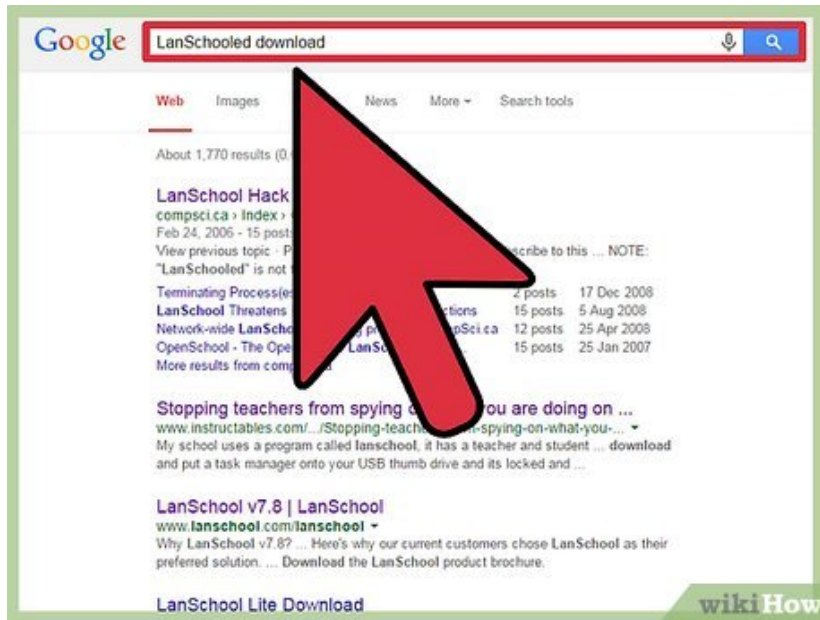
Google LanSchooled download

Web Images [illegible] News More ▾ Search tools

About 1,770 results (0.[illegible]

LanSchool Hack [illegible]
compsci.ca › Index › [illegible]
Feb 24, 2006 - 15 posts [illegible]
View previous topic · P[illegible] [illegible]scribe to this ... NOTE: "LanSchooled" is not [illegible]

| | | |
|---|---|---|
| Terminating Process(e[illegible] | 2 posts | 17 Dec 2008 |
| LanSchool Threatens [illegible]ctions | 15 posts | 5 Aug 2008 |
| Network-wide LanScho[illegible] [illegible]pSci.ca | 12 posts | 25 Apr 2008 |
| OpenSchool - The Ope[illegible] LanS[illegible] | 15 posts | 25 Jan 2007 |

More results from comp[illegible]

Stopping teachers from spying o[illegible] you are doing on ...
www.instructables.com/.../Stopping-teache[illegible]-spying-on-what-you-... ▾
My school uses a program called lanschool, it has a teacher and student ... download and put a task manager onto your USB thumb drive and its locked and ...

LanSchool v7.8 | LanSchool
www.lanschool.com/lanschool ▾
Why LanSchool v7.8? ... Here's why our current customers chose LanSchool as their preferred solution. ... Download the LanSchool product brochure.

LanSchool Lite Download

wikiHow